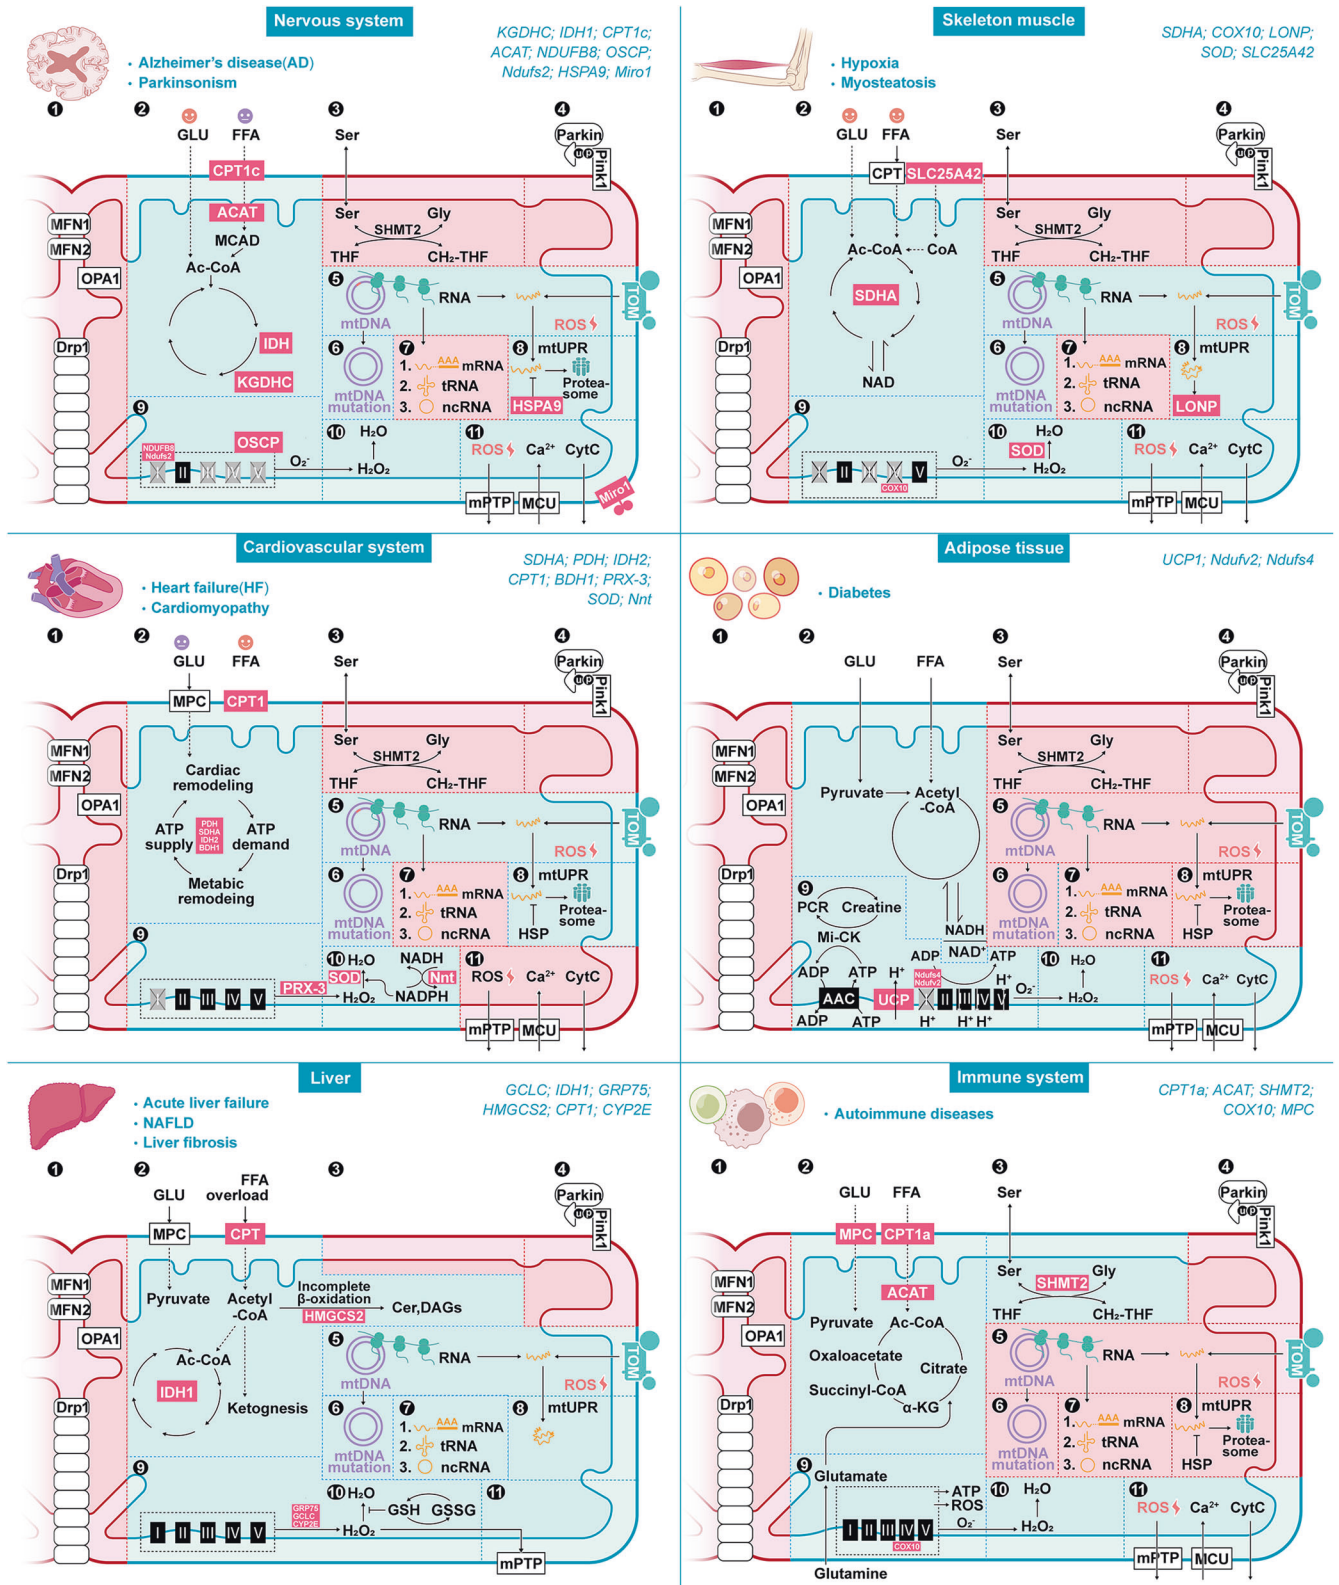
Nervous system

• Alzheimer's disease(AD)
• Parkinsonism

KGDHC; IDH1; CPT1c; ACAT; NDUFB8; OSCP; Ndufs2; HSPA9; Miro1

❶ ❷ ❸ ❹

GLU FFA Ser Parkin Pink1

CPT1c ACAT MCAD Ac-CoA IDH KGDHC

MFN1 MFN2 OPA1 Drp1

Ser Gly SHMT2 THF $CH_2$-THF

❺ mtDNA RNA ROS TOM

❻ mtDNA mutation ❼ 1. AAA mRNA 2. tRNA 3. ncRNA ❽ mtUPR Proteasome HSPA9

❾ NDUFB8 Ndufs2 OSCP II $O_2^-$ ❿ $H_2O$ $H_2O_2$ ⓫ ROS $Ca^{2+}$ CytC mPTP MCU Miro1

Skeleton muscle

• Hypoxia
• Myosteatosis

SDHA; COX10; LONP; SOD; SLC25A42

❶ ❷ ❸ ❹

GLU FFA Ser Parkin Pink1

CPT SLC25A42 Ac-CoA CoA SDHA NAD

MFN1 MFN2 OPA1 Drp1

Ser Gly SHMT2 THF $CH_2$-THF

❺ mtDNA RNA ROS TOM

❻ mtDNA mutation ❼ 1. AAA mRNA 2. tRNA 3. ncRNA ❽ mtUPR LONP

❾ II V COX10 $O_2^-$ ❿ $H_2O$ SOD $H_2O_2$ ⓫ ROS $Ca^{2+}$ CytC mPTP MCU

Cardiovascular system

• Heart failure(HF)
• Cardiomyopathy

SDHA; PDH; IDH2; CPT1; BDH1; PRX-3; SOD; Nnt

❶ ❷ ❸ ❹

GLU FFA Ser Parkin Pink1

MPC CPT1

Cardiac remodeling ATP supply PDH SDHA IDH2 BDH1 ATP demand Metabic remodeling

MFN1 MFN2 OPA1 Drp1

Ser Gly SHMT2 THF $CH_2$-THF

❺ mtDNA RNA ROS TOM

❻ mtDNA mutation ❼ 1. AAA mRNA 2. tRNA 3. ncRNA ❽ mtUPR Proteasome HSP

❾ II III IV V PRX-3 ❿ $H_2O$ SOD $H_2O_2$ NADH Nnt NADPH ⓫ ROS $Ca^{2+}$ CytC mPTP MCU

Adipose tissue

• Diabetes

UCP1; Ndufv2; Ndufs4

❶ ❷ ❸ ❹

GLU FFA Ser Parkin Pink1

Pyruvate Acetyl -CoA NADH $NAD^+$

MFN1 MFN2 OPA1 Drp1

Ser Gly SHMT2 THF $CH_2$-THF

❺ mtDNA RNA ROS TOM

❻ mtDNA mutation ❼ 1. AAA mRNA 2. tRNA 3. ncRNA ❽ mtUPR Proteasome HSP

❾ PCR Creatine Mi-CK ADP ATP ADP ATP $H^+$ ADP ATP AAC UCP Ndufs4 Ndufv2 II III IV V $H^+$ $H^+$ $H^+$ $H^+$ $O_2^-$ ❿ $H_2O$ $H_2O_2$ ⓫ ROS $Ca^{2+}$ CytC mPTP MCU

Liver

• Acute liver failure
• NAFLD
• Liver fibrosis

GCLC; IDH1; GRP75; HMGCS2; CPT1; CYP2E

❶ ❷ ❸ ❹

GLU FFA overload Parkin Pink1

MPC CPT Pyruvate Acetyl -CoA Incomplete β-oxidation HMGCS2 Cer,DAGs Ac-CoA IDH1 Ketogenesis

MFN1 MFN2 OPA1 Drp1

❺ mtDNA RNA ROS TOM

❻ mtDNA mutation ❼ 1. AAA mRNA 2. tRNA 3. ncRNA ❽ mtUPR

❾ I II III IV V GRP75 GCLC CYP2E ❿ $H_2O$ GSH GSSG $H_2O_2$ ⓫ mPTP

Immune system

• Autoimmune diseases

CPT1a; ACAT; SHMT2; COX10; MPC

❶ ❷ ❸ ❹

GLU FFA Ser Parkin Pink1

MPC CPT1a ACAT Pyruvate Ac-CoA Oxaloacetate Citrate Succinyl-CoA α-KG

MFN1 MFN2 OPA1 Drp1

Ser SHMT2 Gly THF $CH_2$-THF

❺ mtDNA RNA ROS TOM

❻ mtDNA mutation ❼ 1. AAA mRNA 2. tRNA 3. ncRNA ❽ mtUPR Proteasome HSP

❾ Glutamate ATP ROS I II III IV V COX10 $O_2^-$ Glutamine ❿ $H_2O$ $H_2O_2$ ⓫ ROS $Ca^{2+}$ CytC mPTP MCU